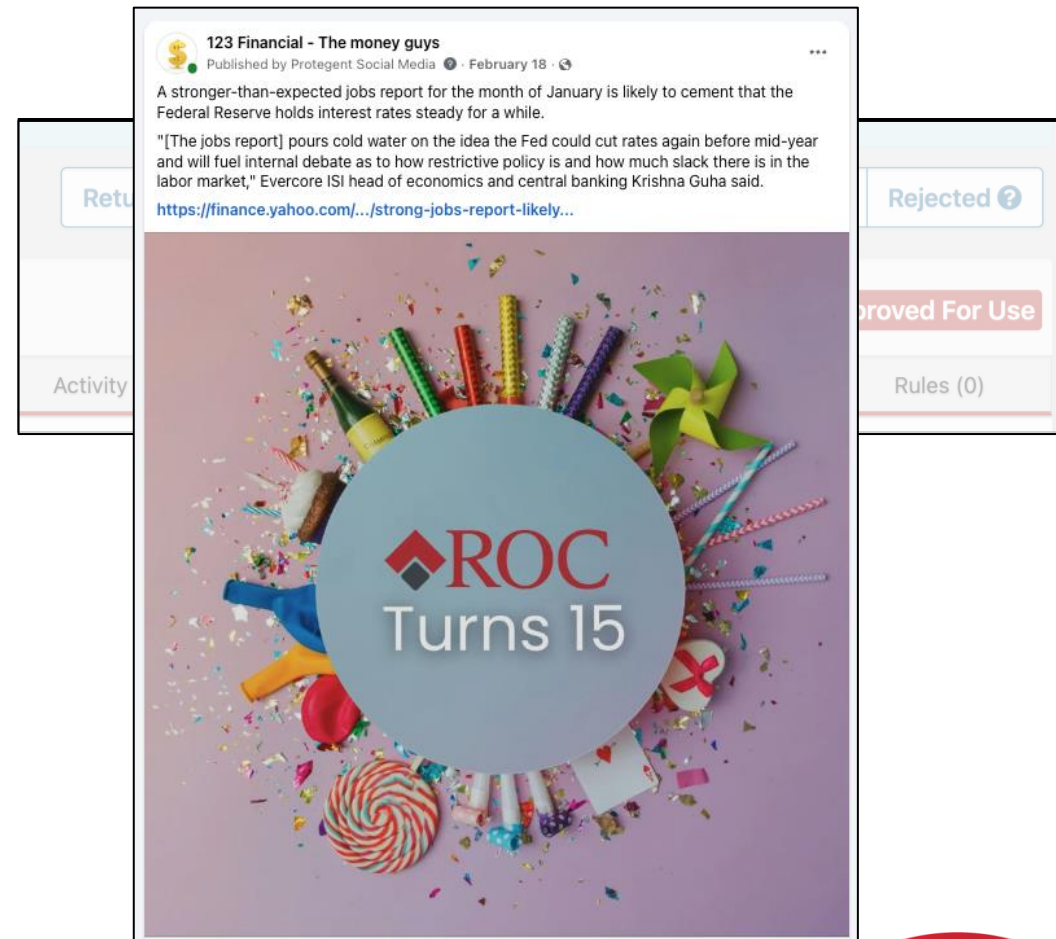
123 Financial - The money guys
Published by Protegent Social Media · February 18 ·

...

A stronger-than-expected jobs report for the month of January is likely to cement that the Federal Reserve holds interest rates steady for a while.

"[The jobs report] pours cold water on the idea the Fed could cut rates again before mid-year and will fuel internal debate as to how restrictive policy is and how much slack there is in the labor market," Evercore ISI head of economics and central banking Krishna Guha said.

https://finance.yahoo.com/.../strong-jobs-report-likely...

ROC
Turns 15

Retu

Rejected

proved For Use

Activity

Rules (0)